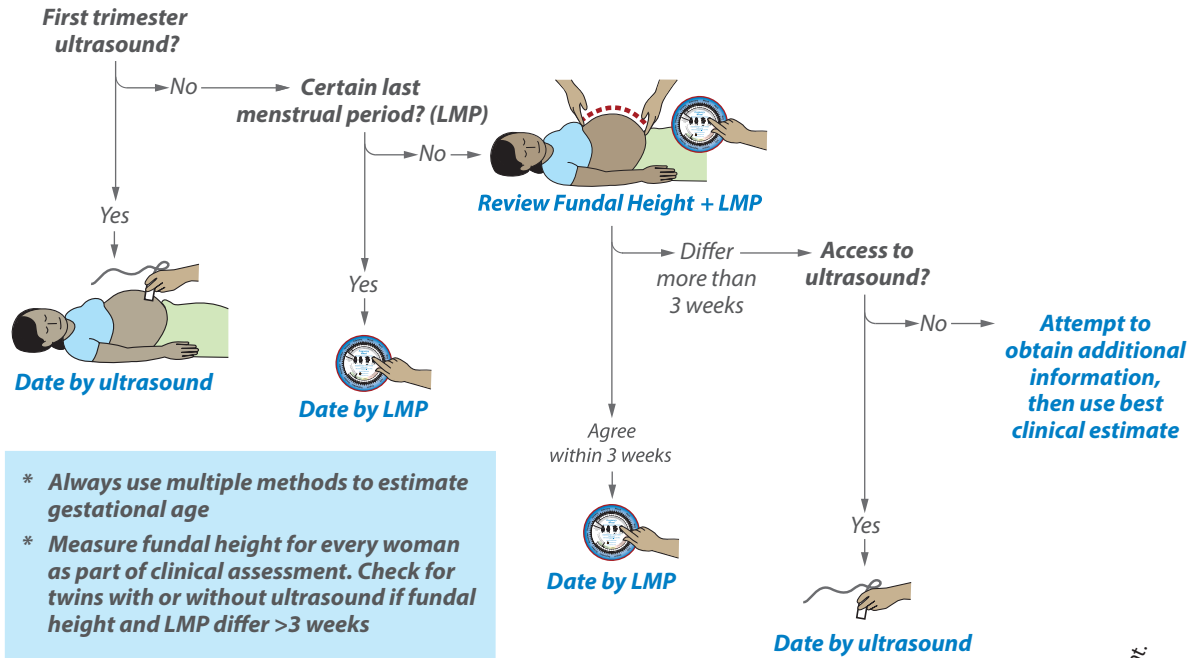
First trimester ultrasound?

No

Certain last menstrual period? (LMP)

No

Review Fundal Height + LMP

Yes

Date by ultrasound

Yes

Date by LMP

Differ more than 3 weeks

Access to ultrasound?

No

Attempt to obtain additional information, then use best clinical estimate

Agree within 3 weeks

Date by LMP

Yes

Date by ultrasound

* Always use multiple methods to estimate gestational age

* Measure fundal height for every woman as part of clinical assessment. Check for twins with or without ultrasound if fundal height and LMP differ >3 weeks